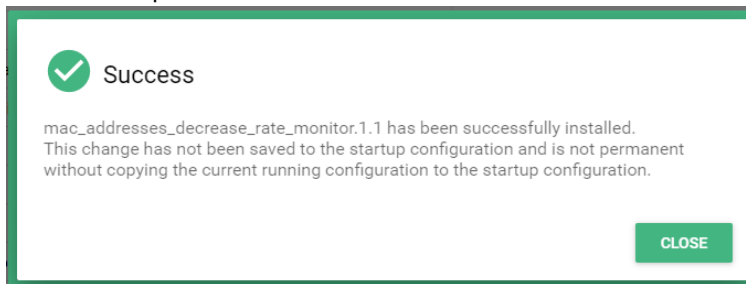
Success

mac_addresses_decrease_rate_monitor.1.1 has been successfully installed.
This change has not been saved to the startup configuration and is not permanent without copying the current running configuration to the startup configuration.

CLOSE